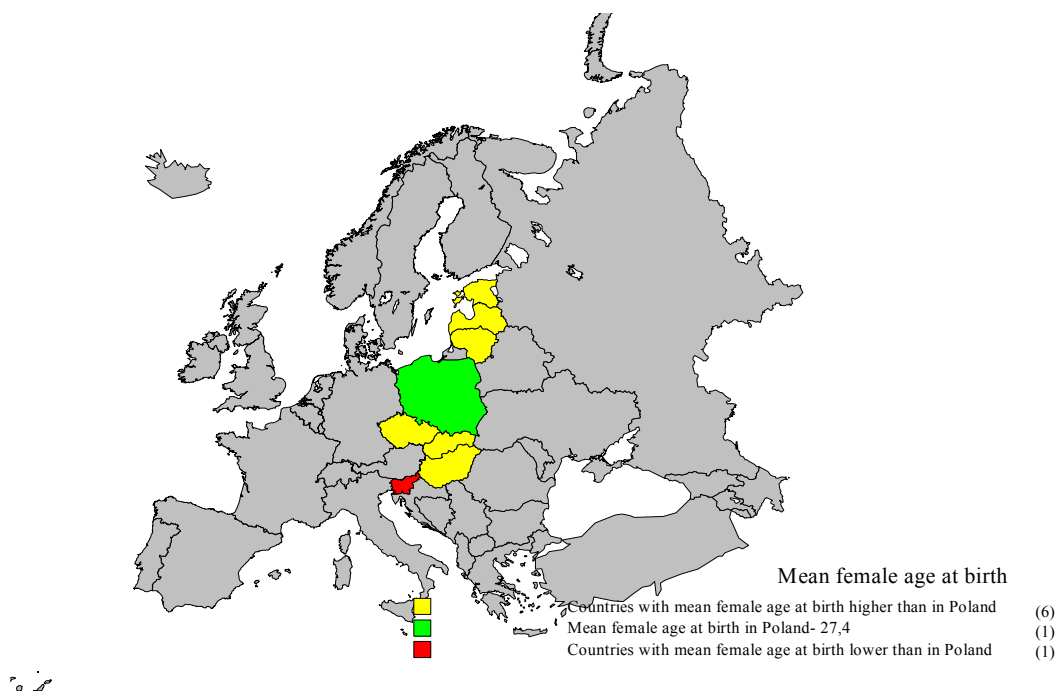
Mean female age at birth

Countries with mean female age at birth higher than in Poland (6)
Mean female age at birth in Poland- 27,4 (1)
Countries with mean female age at birth lower than in Poland (1)